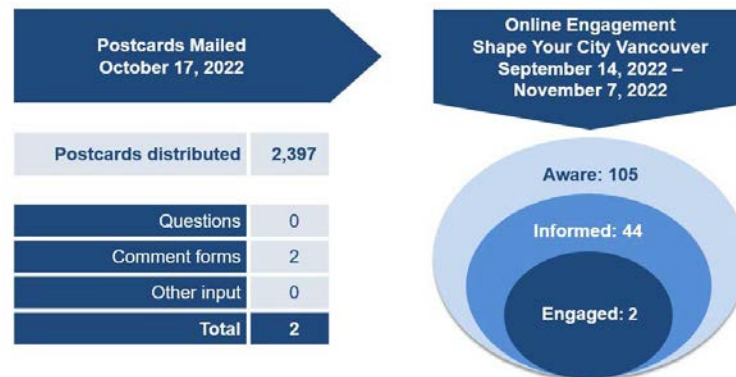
Postcards Mailed
October 17, 2022

| Postcards distributed | 2,397 |
|---|---|

| Questions | 0 |
|---|---|
| Comment forms | 2 |
| Other input | 0 |
| Total | 2 |

Online Engagement
Shape Your City Vancouver
September 14, 2022 – November 7, 2022

Aware: 105

Informed: 44

Engaged: 2